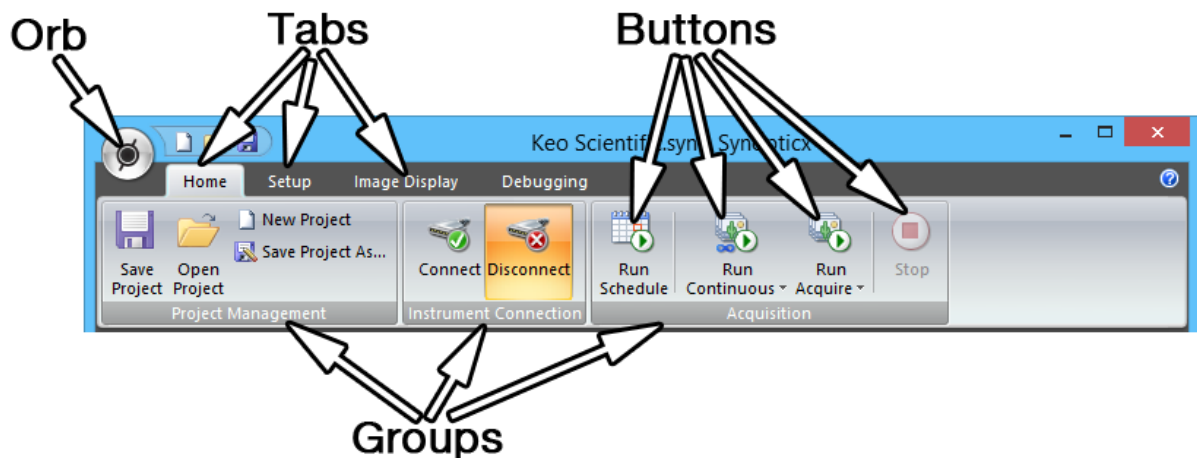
Orb

Tabs

Buttons

Keo Scientific.syn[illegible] Syn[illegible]ticx

Home Setup Image Display Debugging

Save Project
Open Project
New Project
Save Project As...
Project Management

Connect
Disconnect
Instrument Connection

Run Schedule
Run Continuous
Run Acquire
Stop
Acquisition

Groups